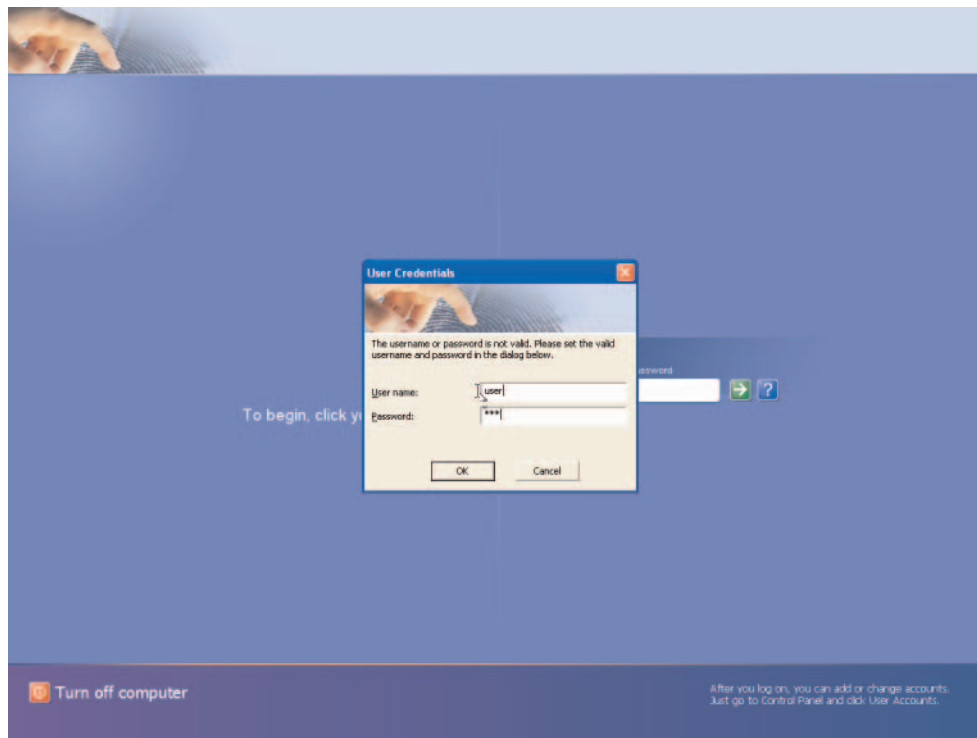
User Credentials

The username or password is not valid. Please set the valid username and password in the dialog below.

User name: user

Password: ***

OK

Cancel

To begin, click y

assword

Turn off computer

After you log on, you can add or change accounts. Just go to Control Panel and click User Accounts.